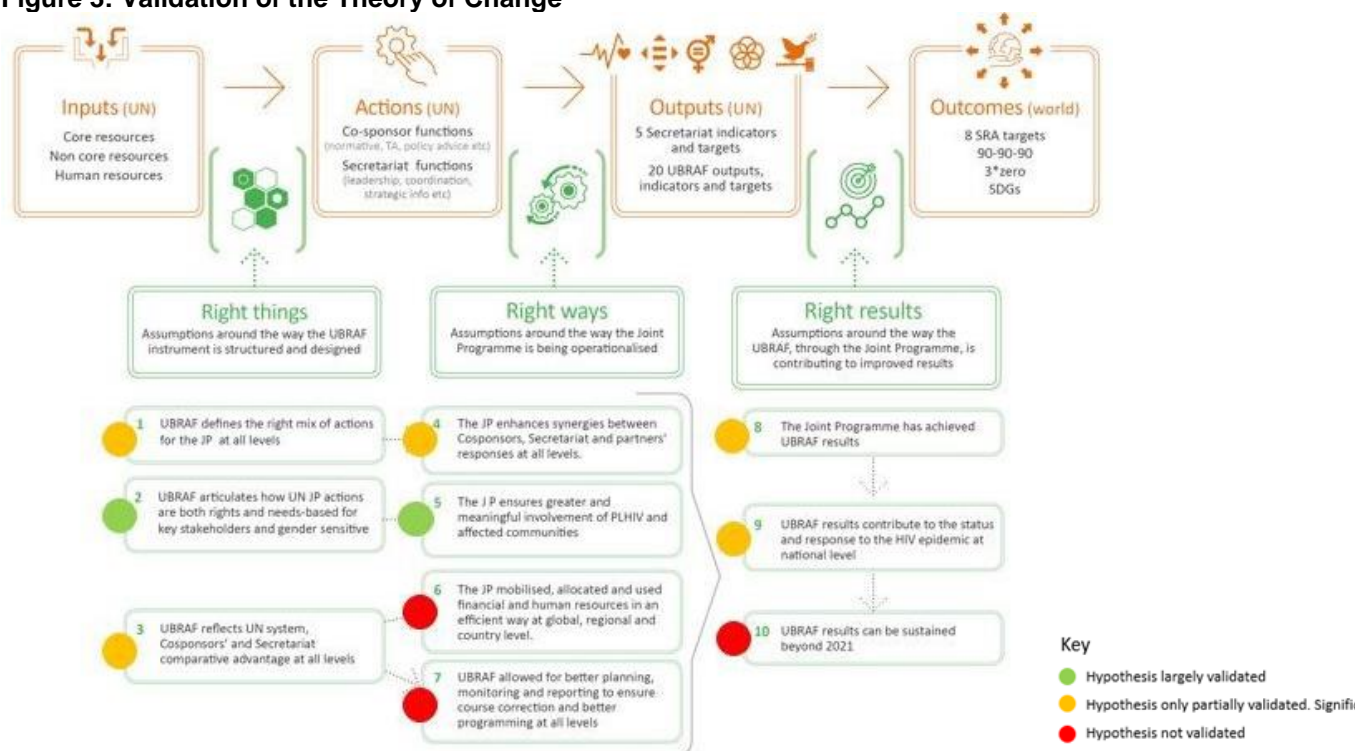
Figure 3: Validation of the Theory of Change

Inputs (UN)
Core resources
Non core resources
Human resources

Actions (UN)
Co-sponsor functions
(normative, TA, policy advice etc)
Secretariat functions
(leadership, coordination, strategic info etc)

Outputs (UN)
5 Secretariat indicators and targets
20 UBRAF outputs, indicators and targets

Outcomes (world)
8 SRA targets
90-90-90
3*zero
SDGs

Right things
Assumptions around the way the UBRAF instrument is structured and designed

Right ways
Assumptions around the way the Joint Programme is being operationalised

Right results
Assumptions around the way the UBRAF, through the Joint Programme, is contributing to improved results

1 UBRAF defines the right mix of actions for the JP at all levels

2 UBRAF articulates how UN JP actions are both rights and needs-based for key stakeholders and gender sensitive

3 UBRAF reflects UN system, Cosponsors' and Secretariat comparative advantage at all levels

4 The JP enhances synergies between Cosponsors, Secretariat and partners' responses at all levels.

5 The J P ensures greater and meaningful involvement of PLHIV and affected communities

6 The JP mobilised, allocated and used financial and human resources in an efficient way at global, regional and country level.

7 UBRAF allowed for better planning, monitoring and reporting to ensure course correction and better programming at all levels

8 The Joint Programme has achieved UBRAF results

9 UBRAF results contribute to the status and response to the HIV epidemic at national level

10 UBRAF results can be sustained beyond 2021

Key
Hypothesis largely validated
Hypothesis only partially validated. Signific
Hypothesis not validated